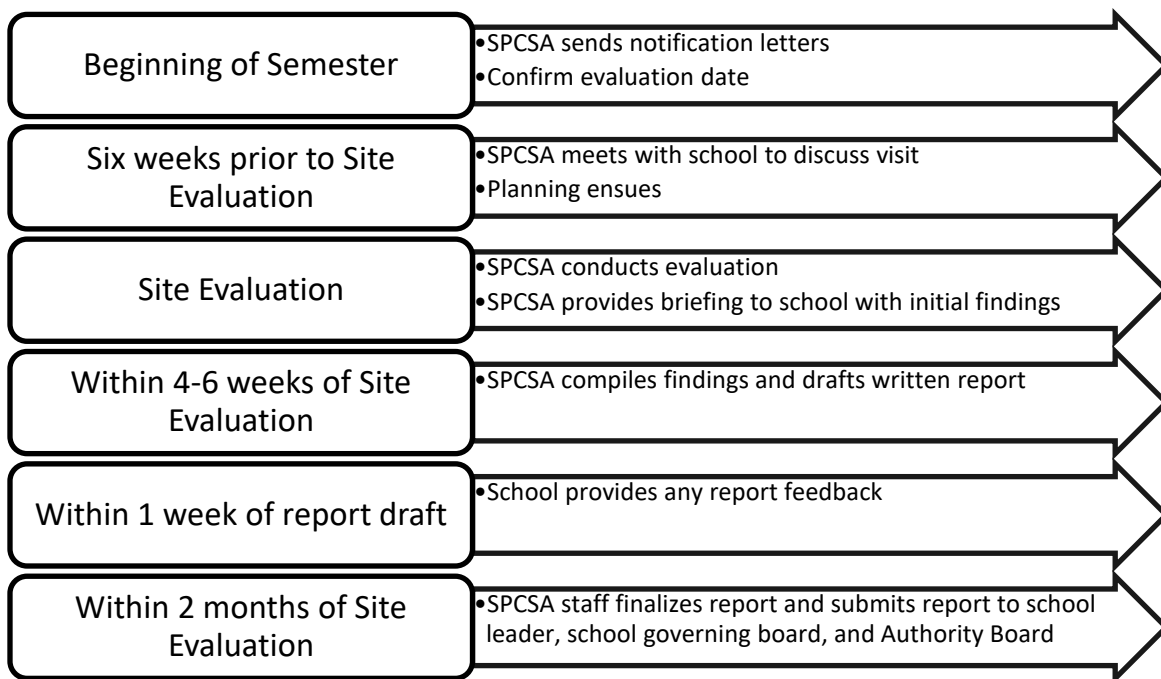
Beginning of Semester

•SPCSA sends notification letters
•Confirm evaluation date

Six weeks prior to Site Evaluation

•SPCSA meets with school to discuss visit
•Planning ensues

Site Evaluation

•SPCSA conducts evaluation
•SPCSA provides briefing to school with initial findings

Within 4-6 weeks of Site Evaluation

•SPCSA compiles findings and drafts written report

Within 1 week of report draft

•School provides any report feedback

Within 2 months of Site Evaluation

•SPCSA staff finalizes report and submits report to school leader, school governing board, and Authority Board